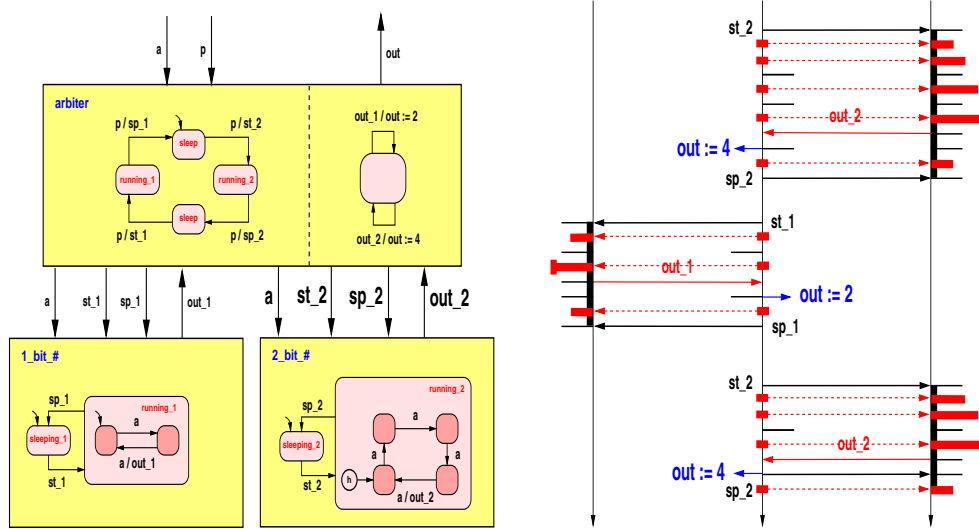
a
p
out
arbiter
p / sp_1
sleep
p / st_2
running_1
running_2
sleep
p / st_1
p / sp_2
out_1 / out := 2
out_2 / out := 4
a
st_1
sp_1
out_1
a
st_2
sp_2
out_2
1_bit_#
sp_1
running_1
sleeping_1
a
a / out_1
st_1
2_bit_#
running_2
sp_2
sleeping_2
a
a
a
h
a / out_2
st_2
st_2
out_2
out := 4
sp_2
st_1
out_1
out := 2
sp_1
st_2
out_2
out := 4
sp_2